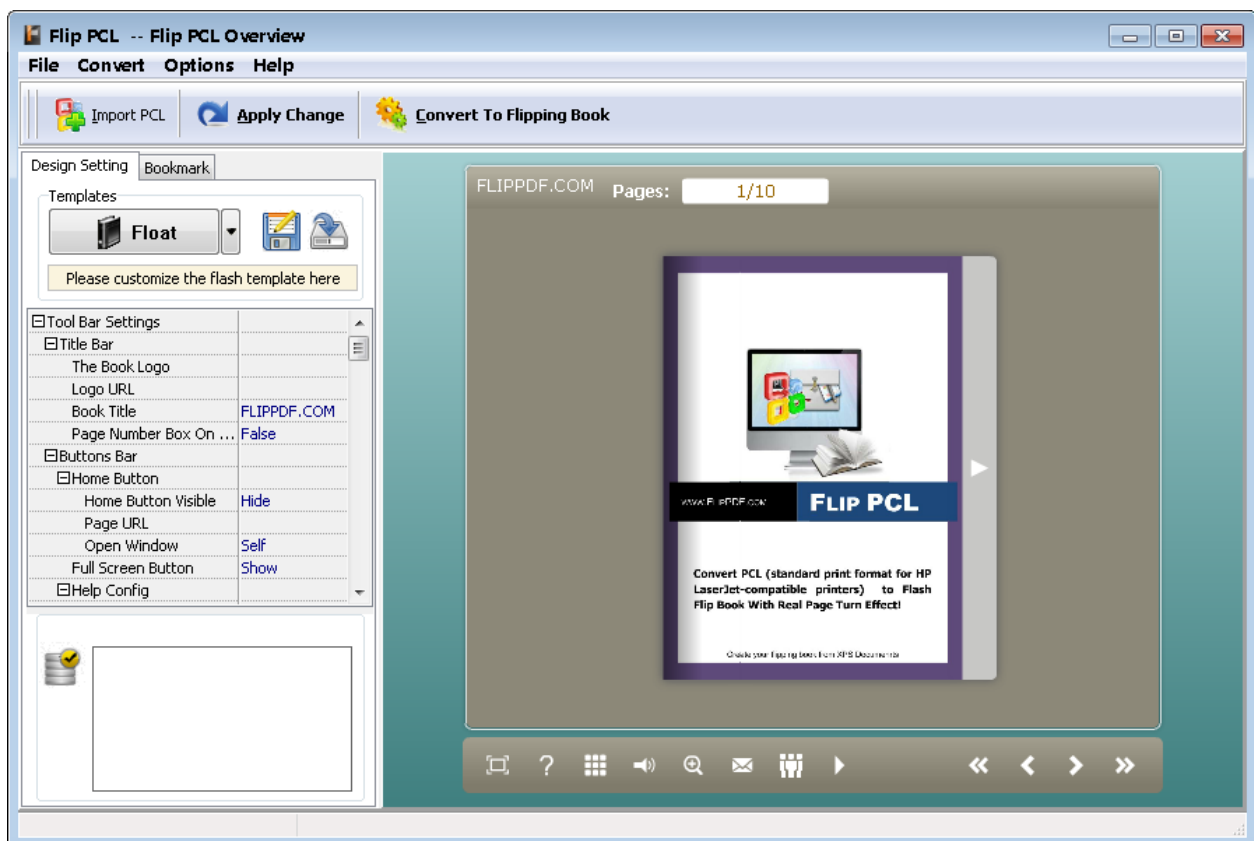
Flip PCL -- Flip PCL Overview

File Convert Options Help

Import PCL Apply Change Convert To Flipping Book

Design Setting Bookmark

Templates

Float

Please customize the flash template here

| ⊟Tool Bar Settings | |
|---|---|
| ⊟Title Bar | |
| The Book Logo | |
| Logo URL | |
| Book Title | FLIPPDF.COM |
| Page Number Box On ... | False |
| ⊟Buttons Bar | |
| ⊟Home Button | |
| Home Button Visible | Hide |
| Page URL | |
| Open Window | Self |
| Full Screen Button | Show |
| ⊟Help Config | |

FLIPPDF.COM Pages: 1/10

www.FLIPPDF.com

FLIP PCL

Convert PCL (standard print format for HP LaserJet-compatible printers) to Flash Flip Book With Real Page Turn Effect!

Create your flipping book from XPS Documents